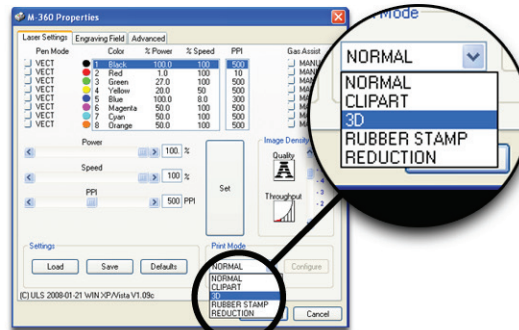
M-360 Properties

Laser Settings | Engraving Field | Advanced

| Pen Mode | | Color | % Power | % Speed | PPI | Gas Assist |
|---|---|---|---|---|---|---|
| VECT | 1 | Black | 100.0 | 100 | 500 | MANU |
| VECT | 2 | Red | 1.0 | 100 | 10 | MANU |
| VECT | 3 | Green | 27.0 | 100 | 500 | |
| VECT | 4 | Yellow | 20.0 | 50 | 500 | |
| VECT | 5 | Blue | 100.0 | 8.0 | 300 | |
| VECT | 6 | Magenta | 50.0 | 100 | 500 | |
| VECT | 7 | Cyan | 50.0 | 100 | 500 | |
| VECT | 8 | Orange | 50.0 | 100 | 500 | |

Power
100. %

Speed
100 %

PPI
500 PPI

Set

Image Density
Quality
Throughput

Settings
Load
Save
Defaults

Print Mode
NORMAL
NORMAL
CLIPART
3D
RUBBER STAMP
REDUCTION

Configure

(C) ULS 2008-01-21 WIN XP/Vista V1.09c

Cancel

Print Mode
NORMAL
NORMAL
CLIPART
3D
RUBBER STAMP
REDUCTION